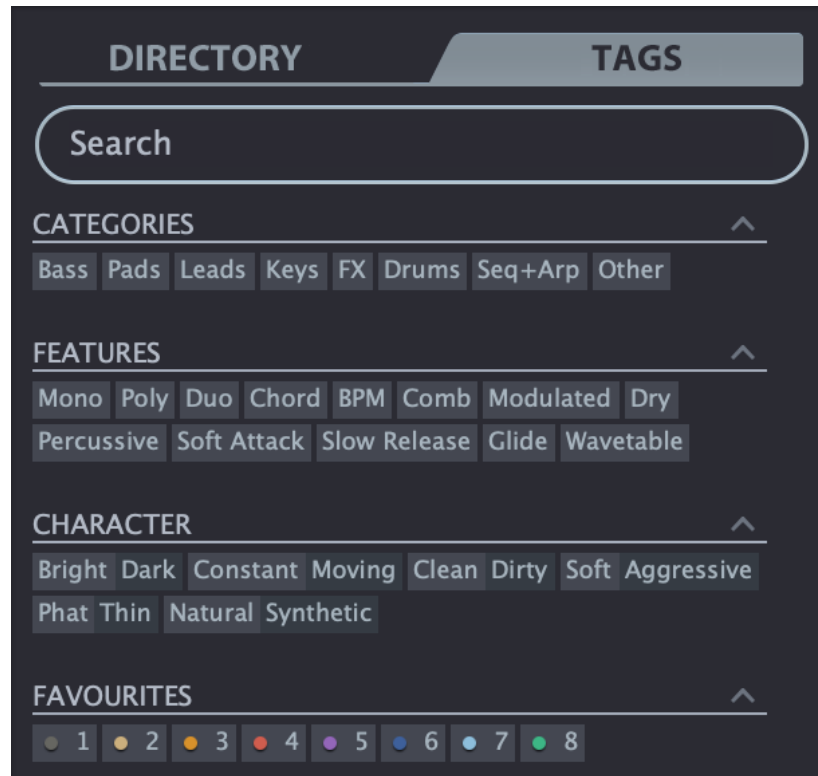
DIRECTORY TAGS

Search

CATEGORIES

Bass Pads Leads Keys FX Drums Seq+Arp Other

FEATURES

Mono Poly Duo Chord BPM Comb Modulated Dry Percussive Soft Attack Slow Release Glide Wavetable

CHARACTER

Bright Dark Constant Moving Clean Dirty Soft Aggressive Phat Thin Natural Synthetic

FAVOURITES

1 2 3 4 5 6 7 8